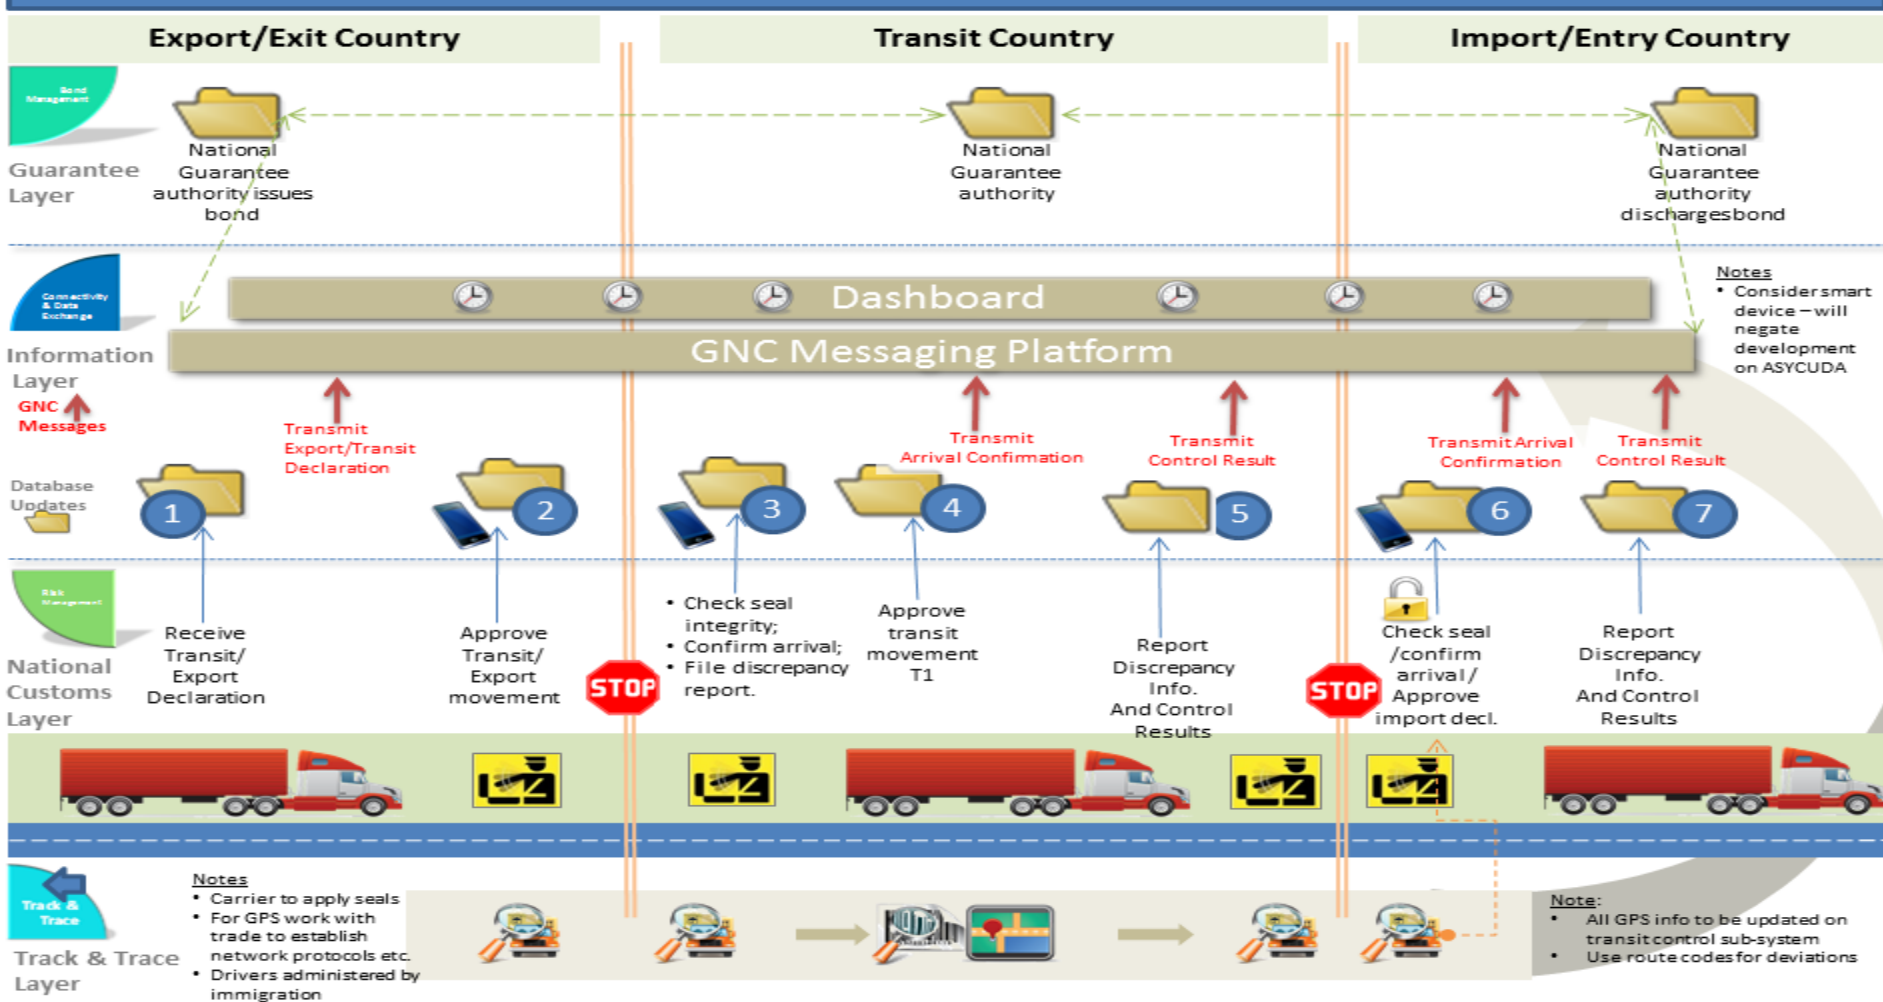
Export/Exit Country

Transit Country

Import/Entry Country

Bond Management

Guarantee Layer

National Guarantee authority issues bond

National Guarantee authority

National Guarantee authority dischargesbond

Connectivity & Data Exchange

Information Layer

GNC Messages

Dashboard

GNC Messaging Platform

Notes
• Consider smart device – will negate development on ASYCUDA

Transmit Export/Transit Declaration

Transmit Arrival Confirmation

Transmit Control Result

Transmit Arrival Confirmation

Transmit Control Result

Database Updates

1

2

3

4

5

6

7

Risk Management

National Customs Layer

Receive Transit/ Export Declaration

Approve Transit/ Export movement

STOP

• Check seal integrity;
• Confirm arrival;
• File discrepancy report.

Approve transit movement T1

Report Discrepancy Info. And Control Results

STOP

Check seal /confirm arrival / Approve import decl.

Report Discrepancy Info. And Control Results

Track & Trace

Track & Trace Layer

Notes
• Carrier to apply seals
• For GPS work with trade to establish network protocols etc.
• Drivers administered by immigration

Note:
• All GPS info to be updated on transit control sub-system
• Use route codes for deviations